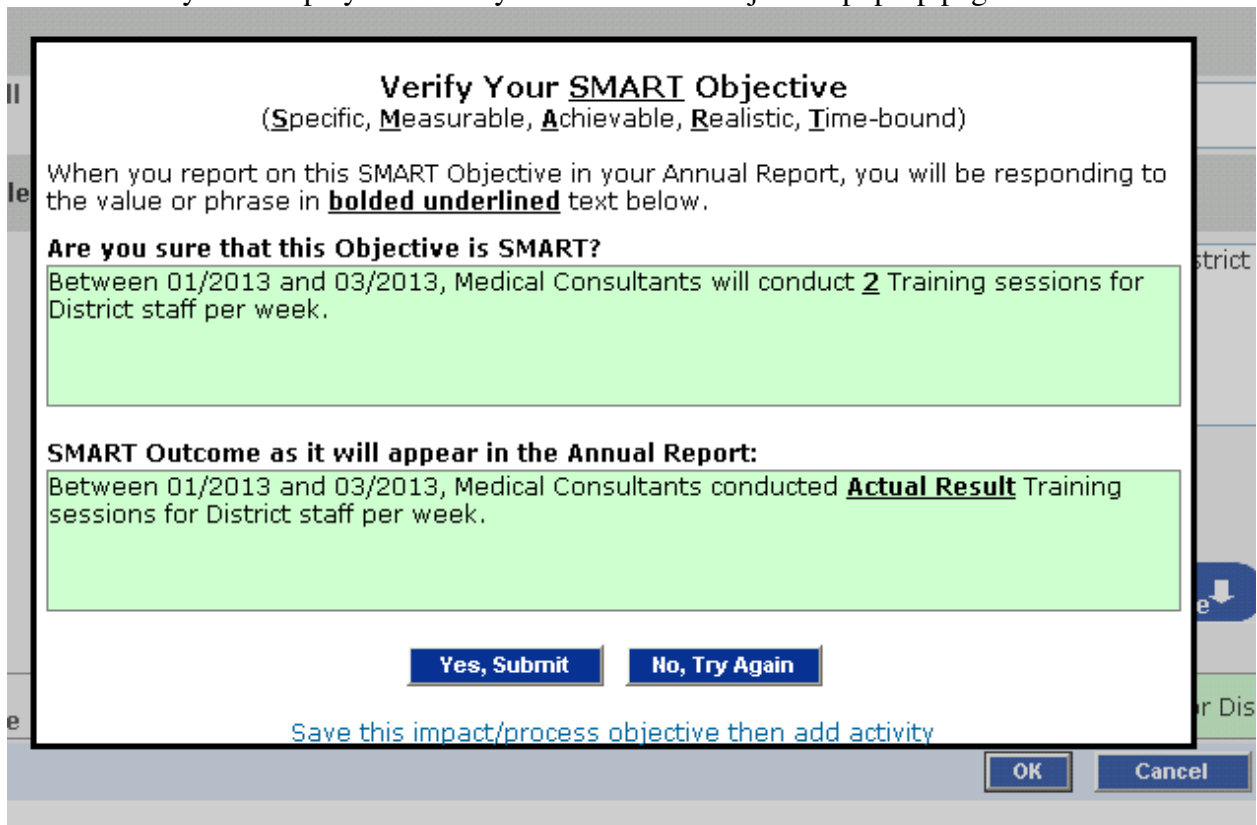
ll

le

strict

e

r Dis

Verify Your SMART Objective
(Specific, Measurable, Achievable, Realistic, Time-bound)

When you report on this SMART Objective in your Annual Report, you will be responding to the value or phrase in **bolded underlined** text below.

**Are you sure that this Objective is SMART?**

Between 01/2013 and 03/2013, Medical Consultants will conduct **2** Training sessions for District staff per week.

**SMART Outcome as it will appear in the Annual Report:**

Between 01/2013 and 03/2013, Medical Consultants conducted **Actual Result** Training sessions for District staff per week.

Yes, Submit

No, Try Again

Save this impact/process objective then add activity

OK

Cancel